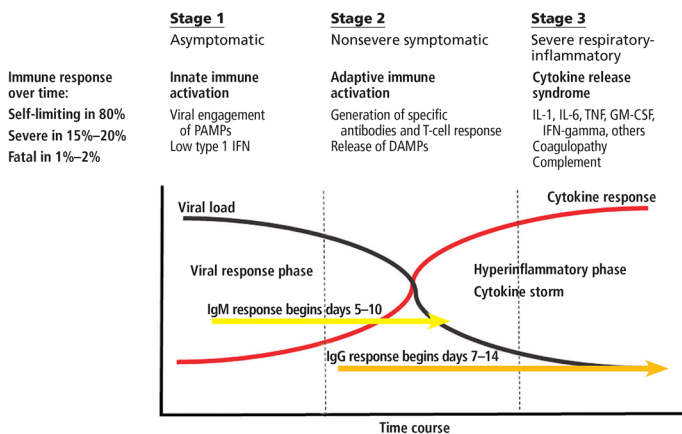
Stage 1
Asymptomatic

Stage 2
Nonsevere symptomatic

Stage 3
Severe respiratory-inflammatory

Immune response over time:
Self-limiting in 80%
Severe in 15%–20%
Fatal in 1%–2%

Innate immune activation
Viral engagement of PAMPs
Low type 1 IFN

Adaptive immune activation
Generation of specific antibodies and T-cell response
Release of DAMPs

Cytokine release syndrome
IL-1, IL-6, TNF, GM-CSF, IFN-gamma, others
Coagulopathy
Complement

Viral load

Cytokine response

Viral response phase

Hyperinflammatory phase
Cytokine storm

IgM response begins days 5–10

IgG response begins days 7–14

Time course